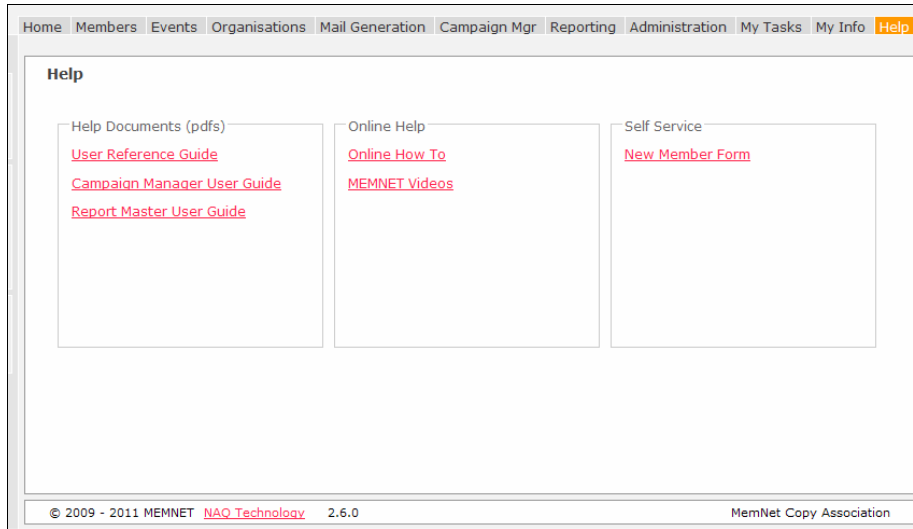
Home Members Events Organisations Mail Generation Campaign Mgr Reporting Administration My Tasks My Info Help

Help

Help Documents (pdfs)

User Reference Guide

Campaign Manager User Guide

Report Master User Guide

Online Help

Online How To

MEMNET Videos

Self Service

New Member Form

© 2009 - 2011 MEMNET NAQ Technology 2.6.0

MemNet Copy Association